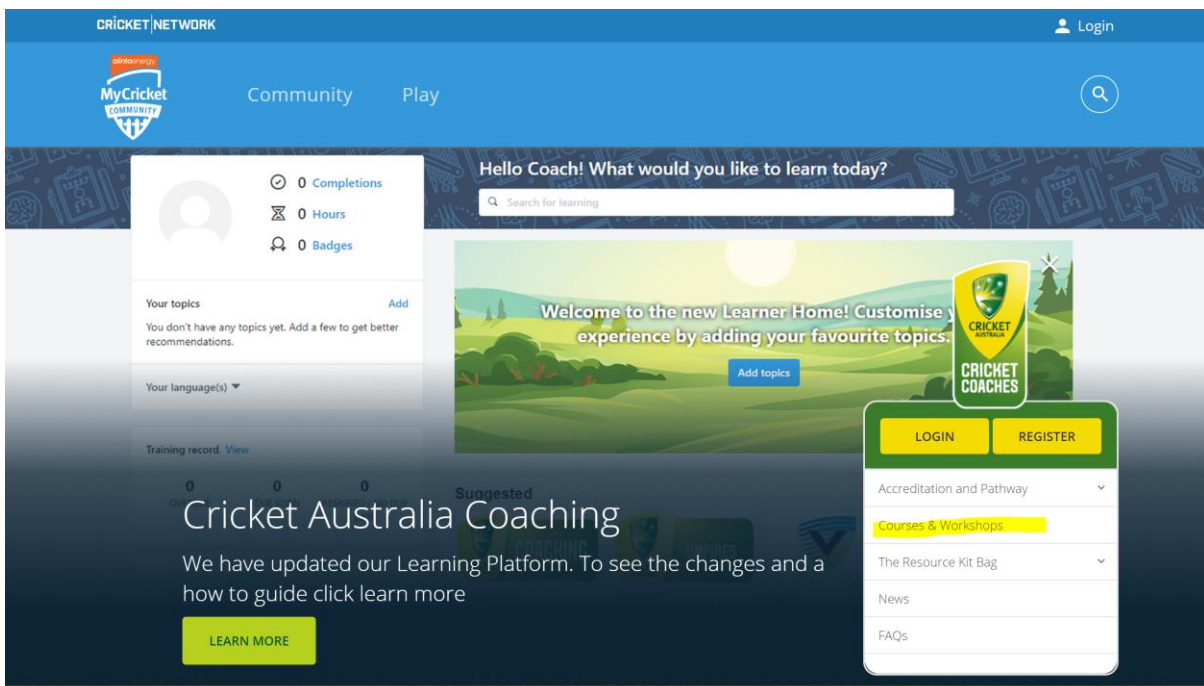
CRICKET NETWORK

Login

alintaenergy
MyCricket
COMMUNITY

Community

Play

0 Completions
0 Hours
0 Badges

Your topics
Add
You don't have any topics yet. Add a few to get better recommendations.

Your language(s)

Training record View

0
OV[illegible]

0
DUE SOON

0
ASSIGNED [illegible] DUE

Hello Coach! What would you like to learn today?

Search for learning

Welcome to the new Learner Home! Customise y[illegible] experience by adding your favourite topics.

Add topics

Suggested

CRICKET AUSTRALIA
CRICKET COACHES

LOGIN
REGISTER

Accreditation and Pathway

Courses & Workshops

The Resource Kit Bag

News

FAQs

Cricket Australia Coaching

We have updated our Learning Platform. To see the changes and a how to guide click learn more

LEARN MORE